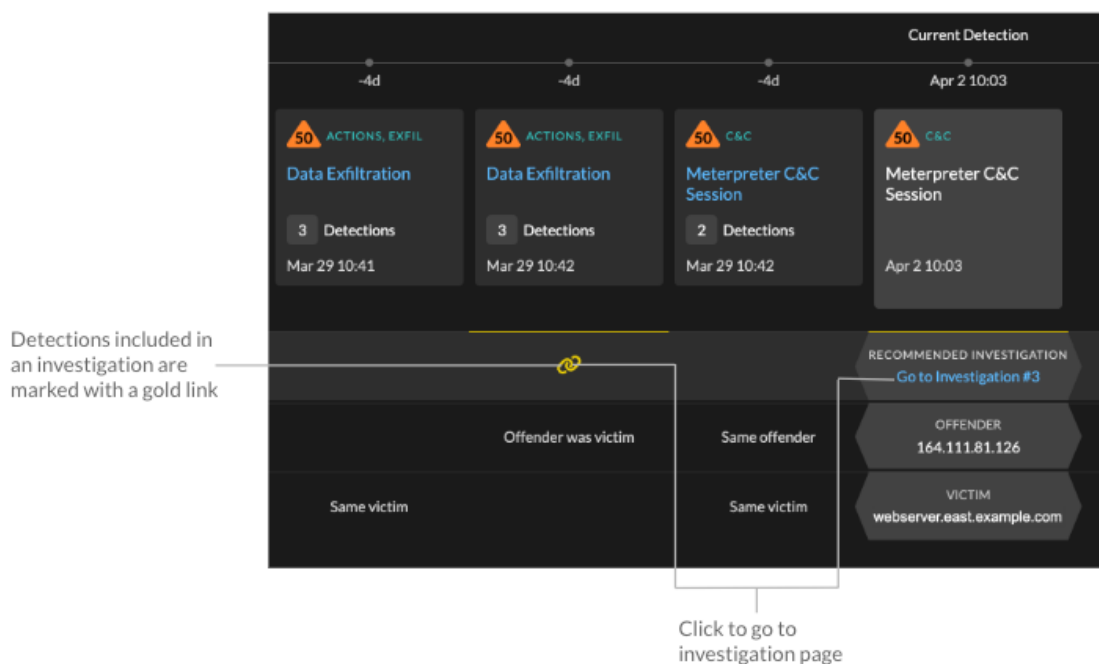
Current Detection

-4d

-4d

-4d

Apr 2 10:03

50 ACTIONS, EXFIL
Data Exfiltration
3 Detections
Mar 29 10:41

50 ACTIONS, EXFIL
Data Exfiltration
3 Detections
Mar 29 10:42

50 C&C
Meterpreter C&C Session
2 Detections
Mar 29 10:42

50 C&C
Meterpreter C&C Session
Apr 2 10:03

Detections included in an investigation are marked with a gold link

RECOMMENDED INVESTIGATION
Go to Investigation #3

Offender was victim

Same offender

OFFENDER
164.111.81.126

Same victim

Same victim

VICTIM
webserver.east.example.com

Click to go to investigation page